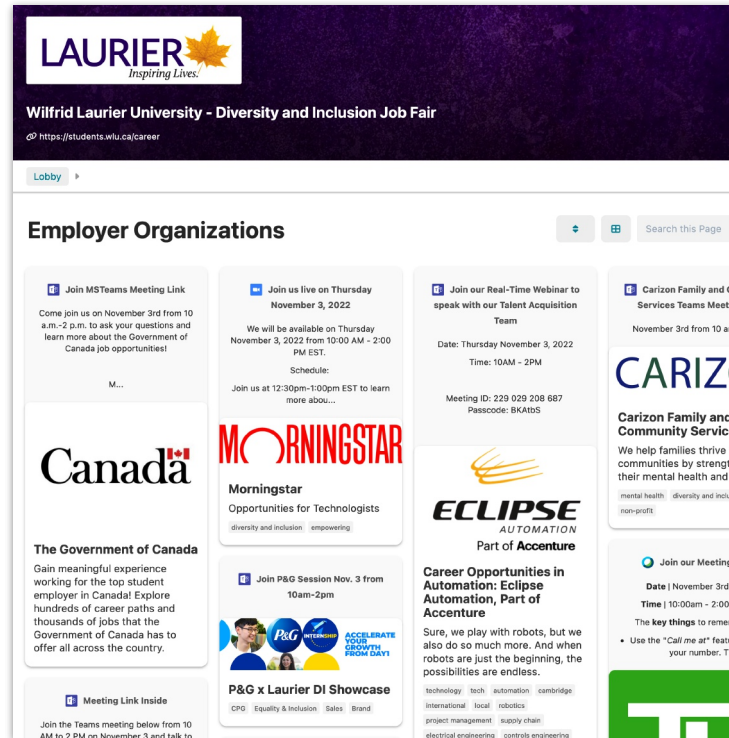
LAURIER
Inspiring Lives.

Wilfrid Laurier University - Diversity and Inclusion Job Fair

https://students.wlu.ca/career

Lobby

Employer Organizations

Search this Page

Join MSTeams Meeting Link

Come join us on November 3rd from 10 a.m.-2 p.m. to ask your questions and learn more about the Government of Canada job opportunities!

M...

Canadä

The Government of Canada

Gain meaningful experience working for the top student employer in Canada! Explore hundreds of career paths and thousands of jobs that the Government of Canada has to offer all across the country.

Meeting Link Inside

Join the Teams meeting below from 10 AM to 2 PM on November 3 and talk to

Join us live on Thursday November 3, 2022

We will be available on Thursday November 3, 2022 from 10:00 AM - 2:00 PM EST.

Schedule:

Join us at 12:30pm-1:00pm EST to learn more abou...

MORNINGSTAR

Morningstar

Opportunities for Technologists

diversity and inclusion empowering

Join P&G Session Nov. 3 from 10am-2pm

P&G INTERNSHIP ACCELERATE YOUR GROWTH FROM DAY 1

P&G x Laurier DI Showcase

CPG Equality & Inclusion Sales Brand

Join our Real-Time Webinar to speak with our Talent Acquisition Team

Date: Thursday November 3, 2022

Time: 10AM - 2PM

Meeting ID: 229 029 208 687
Passcode: BKAtbS

ECLIPSE AUTOMATION
Part of Accenture

Career Opportunities in Automation: Eclipse Automation, Part of Accenture

Sure, we play with robots, but we also do so much more. And when robots are just the beginning, the possibilities are endless.

technology tech automation cambridge international local robotics project management supply chain electrical engineering controls engineering

Carizon Family and C Services Teams Meet

November 3rd from 10 a

CARIZ

Carizon Family and Community Servic

We help families thrive communities by strengt their mental health and

mental health diversity and inclu non-profit

Join our Meeting

Date | November 3rd

Time | 10:00am - 2:0

The key things to reme

• Use the "Call me at" featu your number. T